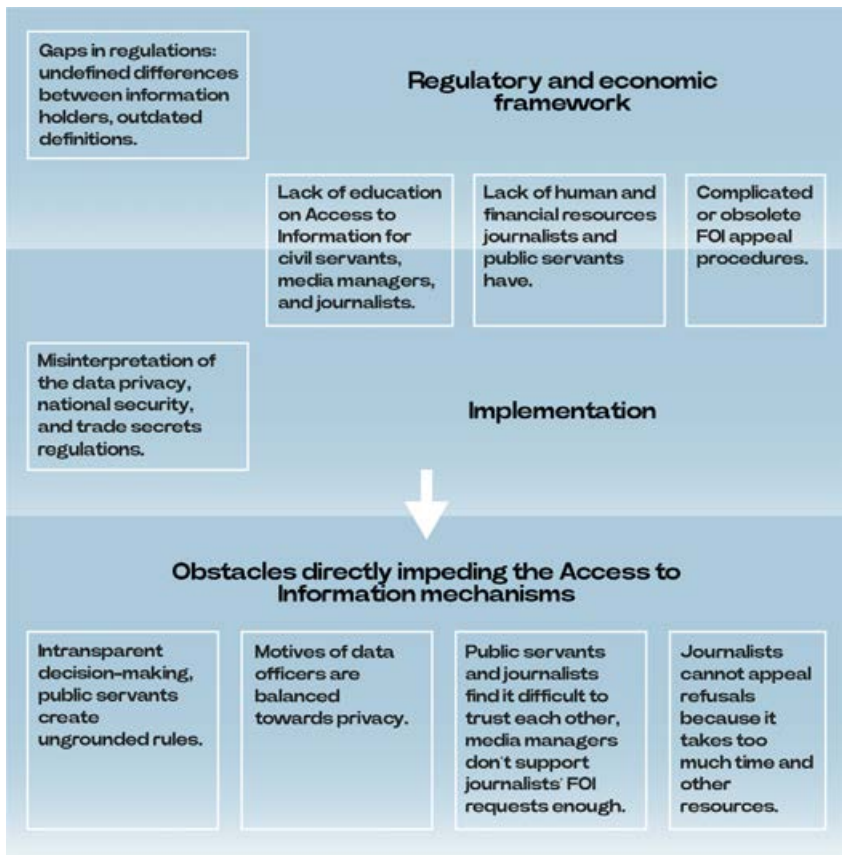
Gaps in regulations: undefined differences between information holders, outdated definitions.

Regulatory and economic framework

Lack of education on Access to Information for civil servants, media managers, and journalists.

Lack of human and financial resources journalists and public servants have.

Complicated or obsolete FOI appeal procedures.

Misinterpretation of the data privacy, national security, and trade secrets regulations.

Implementation

Obstacles directly impeding the Access to Information mechanisms

Intransparent decision-making, public servants create ungrounded rules.

Motives of data officers are balanced towards privacy.

Public servants and journalists find it difficult to trust each other, media managers don't support journalists' FOI requests enough.

Journalists cannot appeal refusals because it takes too much time and other resources.